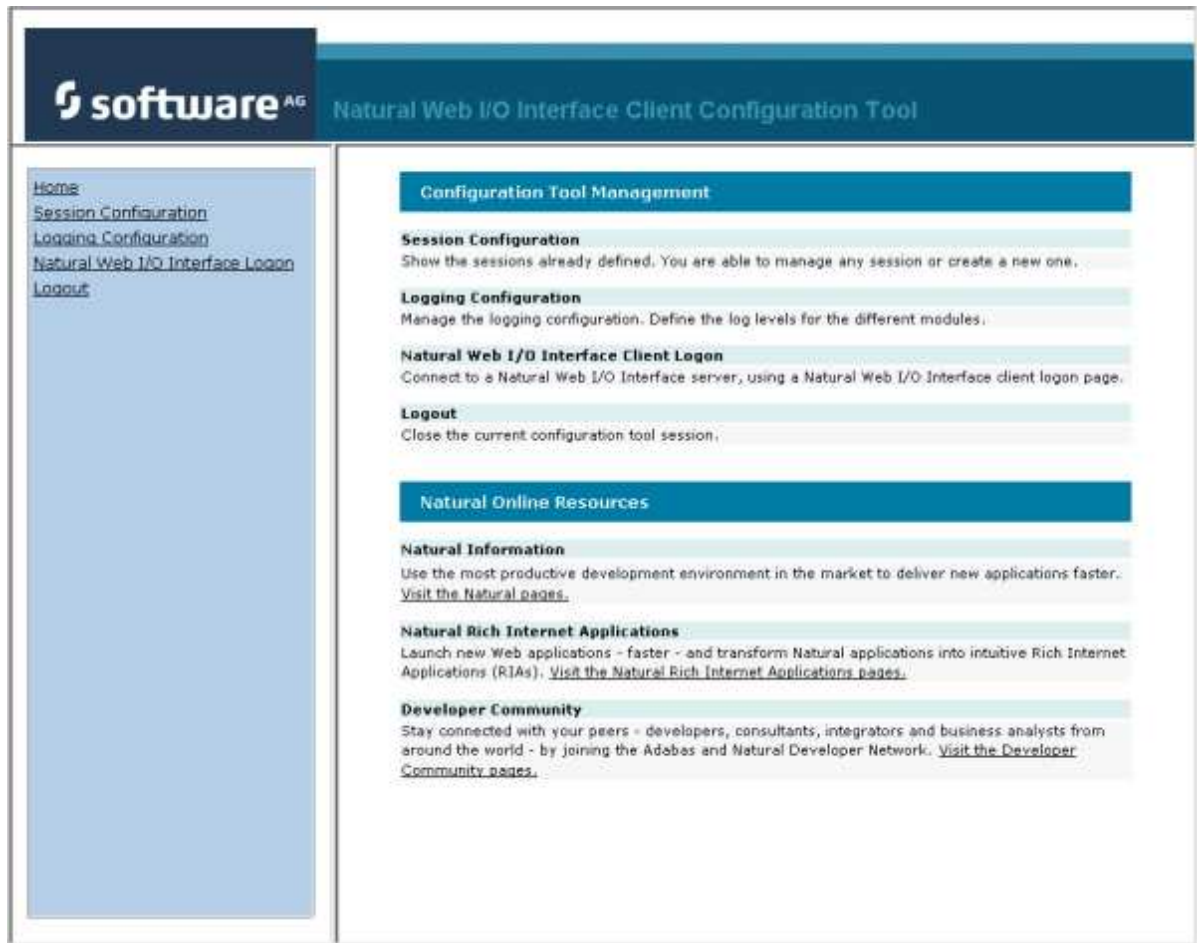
software AG

Natural Web I/O Interface Client Configuration Tool

Home
Session Configuration
Logging Configuration
Natural Web I/O Interface Logon
Logout

Configuration Tool Management

Session Configuration
Show the sessions already defined. You are able to manage any session or create a new one.

Logging Configuration
Manage the logging configuration. Define the log levels for the different modules.

Natural Web I/O Interface Client Logon
Connect to a Natural Web I/O Interface server, using a Natural Web I/O Interface client logon page.

Logout
Close the current configuration tool session.

Natural Online Resources

Natural Information
Use the most productive development environment in the market to deliver new applications faster. Visit the Natural pages.

Natural Rich Internet Applications
Launch new Web applications - faster - and transform Natural applications into intuitive Rich Internet Applications (RIAs). Visit the Natural Rich Internet Applications pages.

Developer Community
Stay connected with your peers - developers, consultants, integrators and business analysts from around the world - by joining the Adabas and Natural Developer Network. Visit the Developer Community pages.